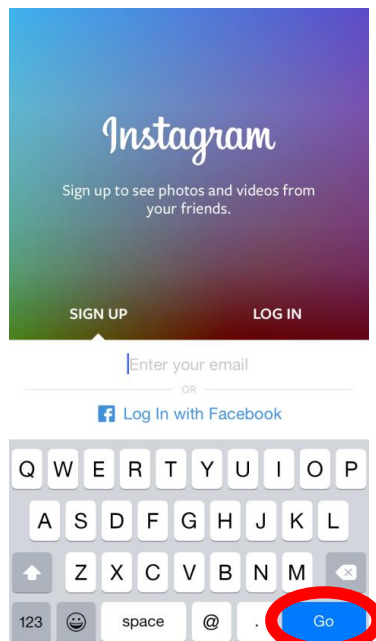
Instagram

Sign up to see photos and videos from your friends.

SIGN UP

LOG IN

Enter your email

OR

Log In with Facebook

Q W E R T Y U I O P

A S D F G H J K L

Z X C V B N M

123

space

@

.

Go